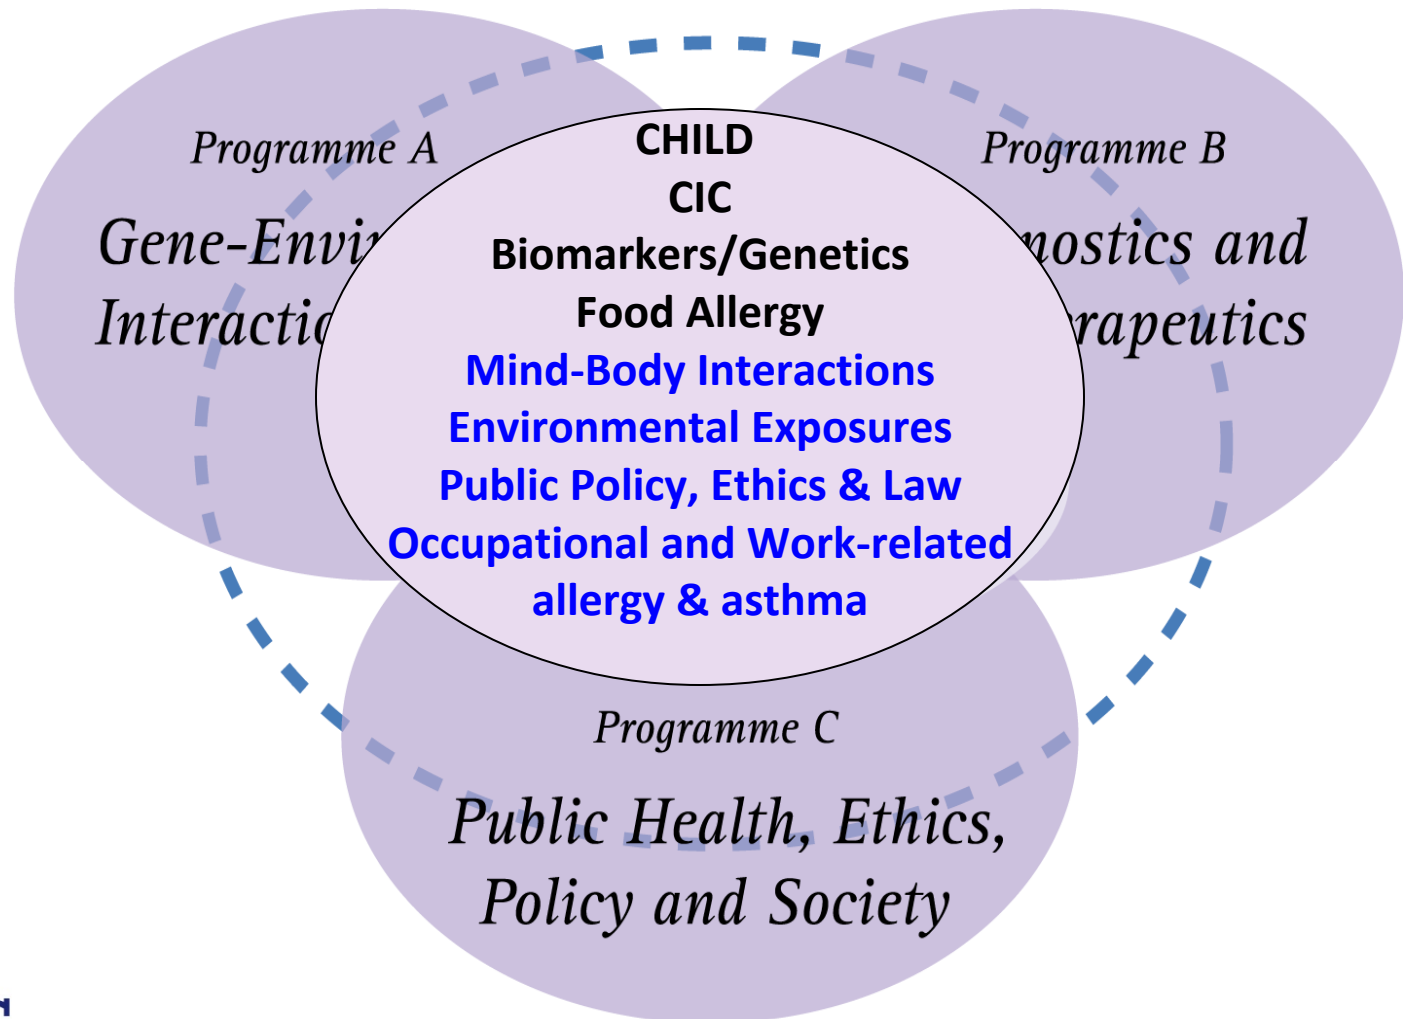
Programme A

Gene-Envi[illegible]

Interacti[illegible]

Programme B

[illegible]nostics and

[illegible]rapeutics

CHILD

CIC

Biomarkers/Genetics

Food Allergy

Mind-Body Interactions

Environmental Exposures

Public Policy, Ethics & Law

Occupational and Work-related allergy & asthma

Programme C

Public Health, Ethics, Policy and Society